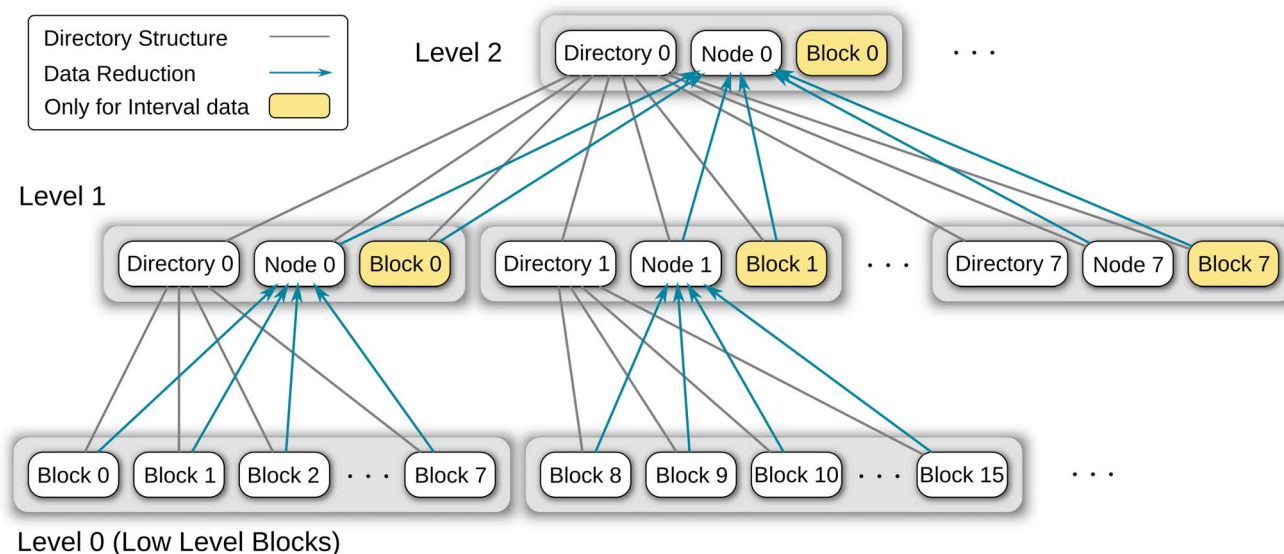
Directory Structure
Data Reduction
Only for Interval data

Level 2

Directory 0 Node 0 Block 0 . . .

Level 1

Directory 0 Node 0 Block 0

Directory 1 Node 1 Block 1

. . .

Directory 7 Node 7 Block 7

Block 0 Block 1 Block 2 . . . Block 7

Block 8 Block 9 Block 10 . . . Block 15

. . .

Level 0 (Low Level Blocks)